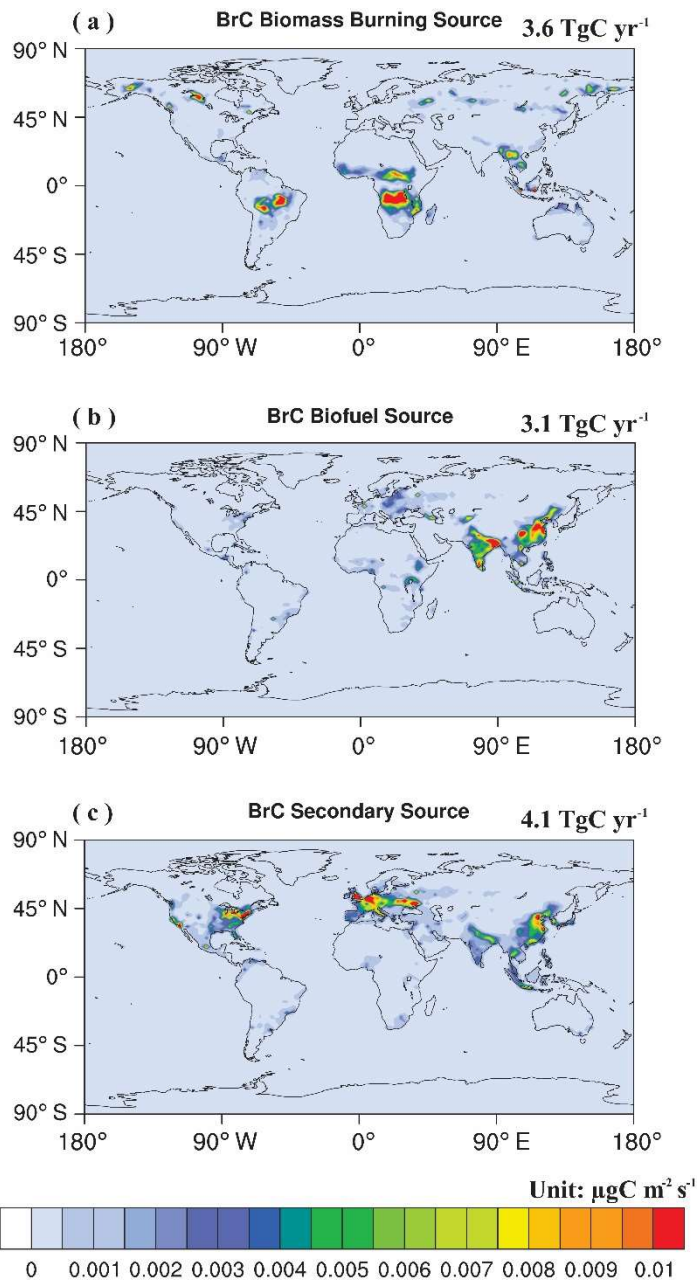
( a ) BrC Biomass Burning Source 3.6 TgC yr$^{-1}$

90° N
45° N
0°
45° S
90° S
180° 90° W 0° 90° E 180°

( b ) BrC Biofuel Source 3.1 TgC yr$^{-1}$

90° N
45° N
0°
45° S
90° S
180° 90° W 0° 90° E 180°

( c ) BrC Secondary Source 4.1 TgC yr$^{-1}$

90° N
45° N
0°
45° S
90° S
180° 90° W 0° 90° E 180°

Unit: μgC m$^{-2}$ s$^{-1}$

0 0.001 0.002 0.003 0.004 0.005 0.006 0.007 0.008 0.009 0.01